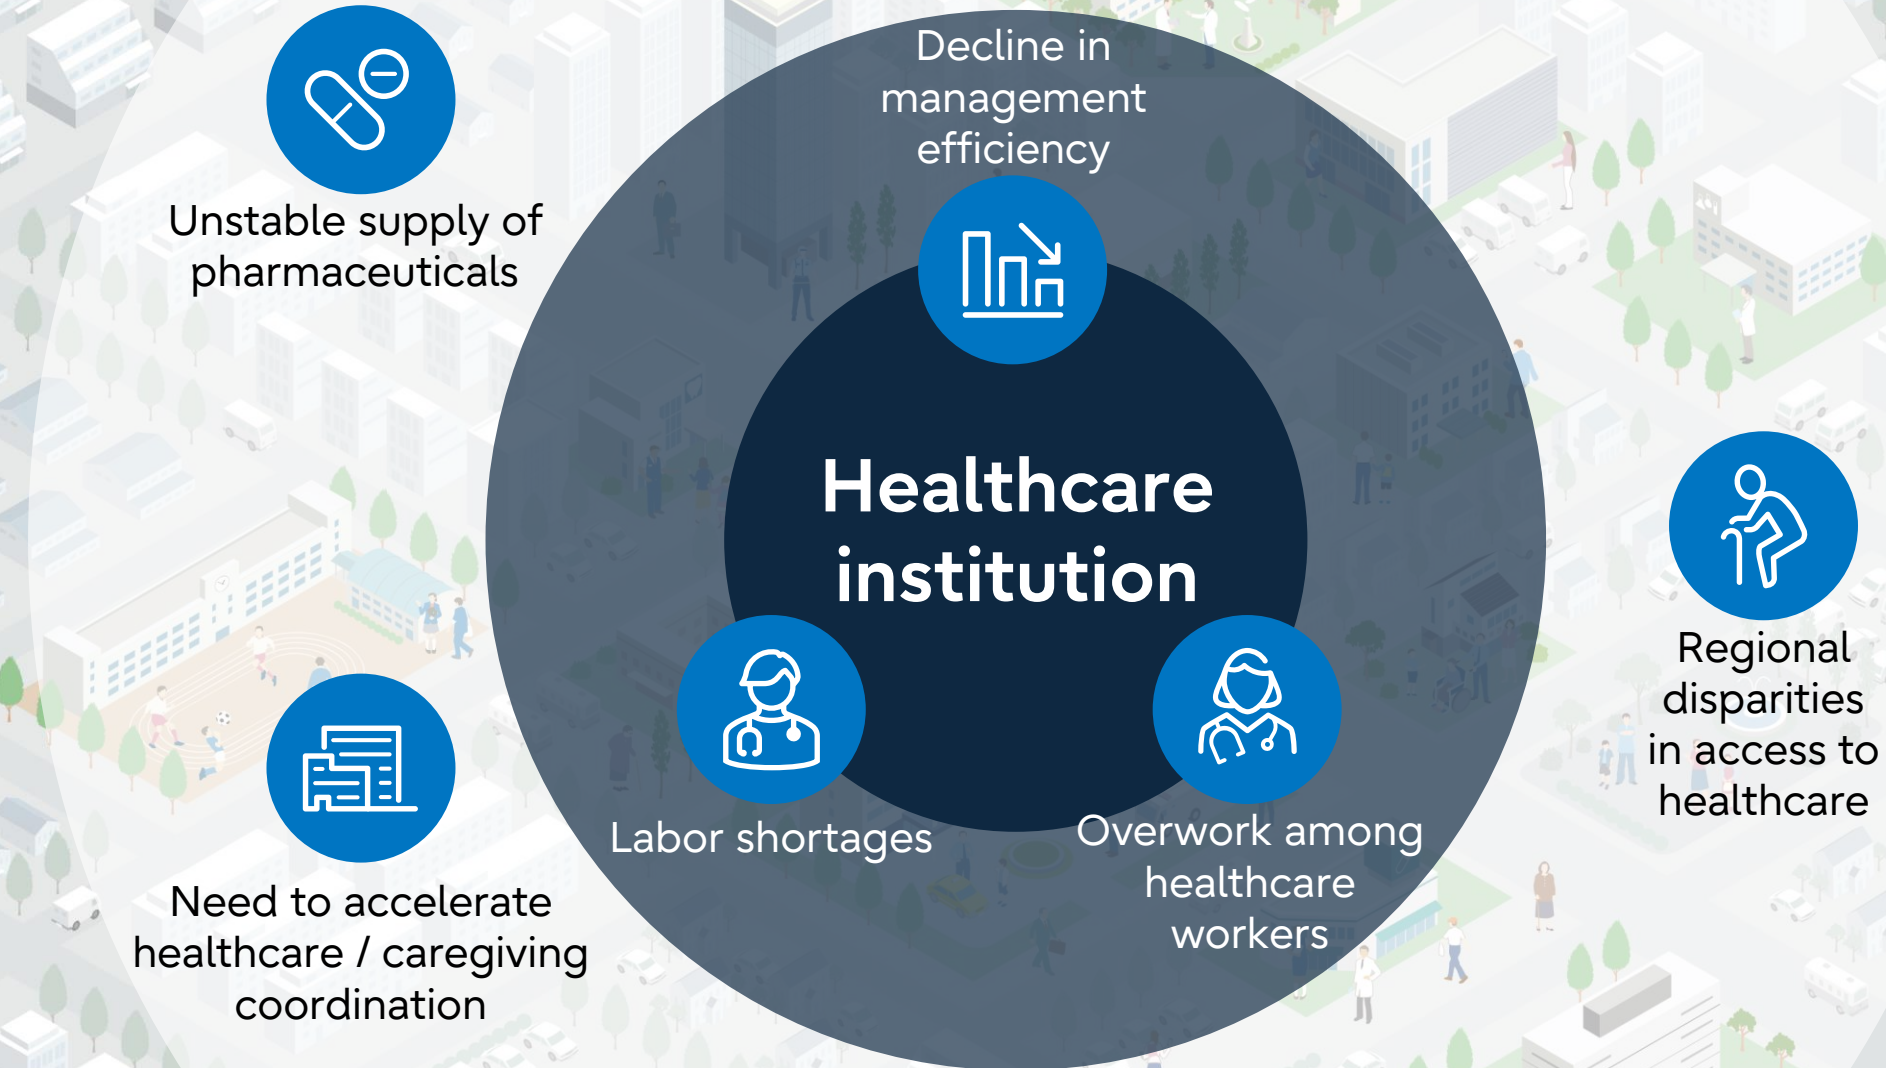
Unstable supply of pharmaceuticals

Decline in management efficiency

Healthcare institution

Regional disparities in access to healthcare

Need to accelerate healthcare / caregiving coordination

Labor shortages

Overwork among healthcare workers